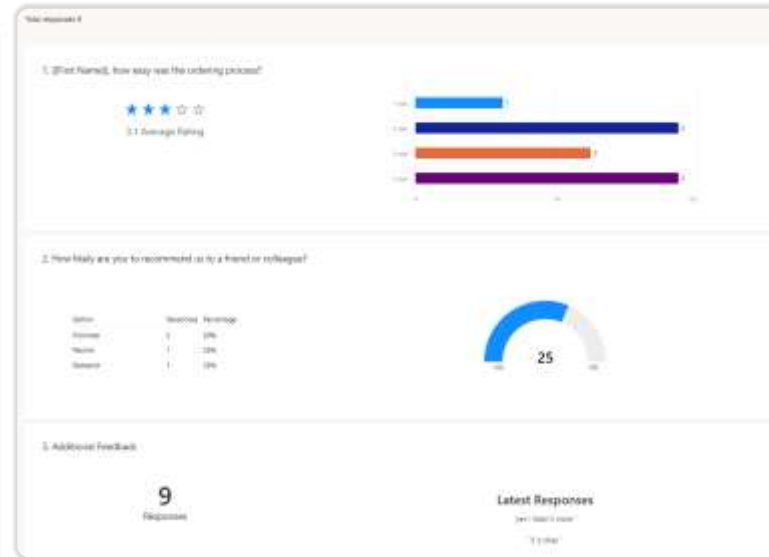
Total responses 9

1. {First Name}, how easy was the ordering process?

3.1 Average Rating

2. How likely are you to recommend us to a friend or colleague?

| Option | Responses | Percentage |
|---|---|---|
| Promoter | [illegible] | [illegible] |
| Passive | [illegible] | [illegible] |
| Detractor | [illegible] | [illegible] |

25

3. Additional Feedback

9
Responses

Latest Responses

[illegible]

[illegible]